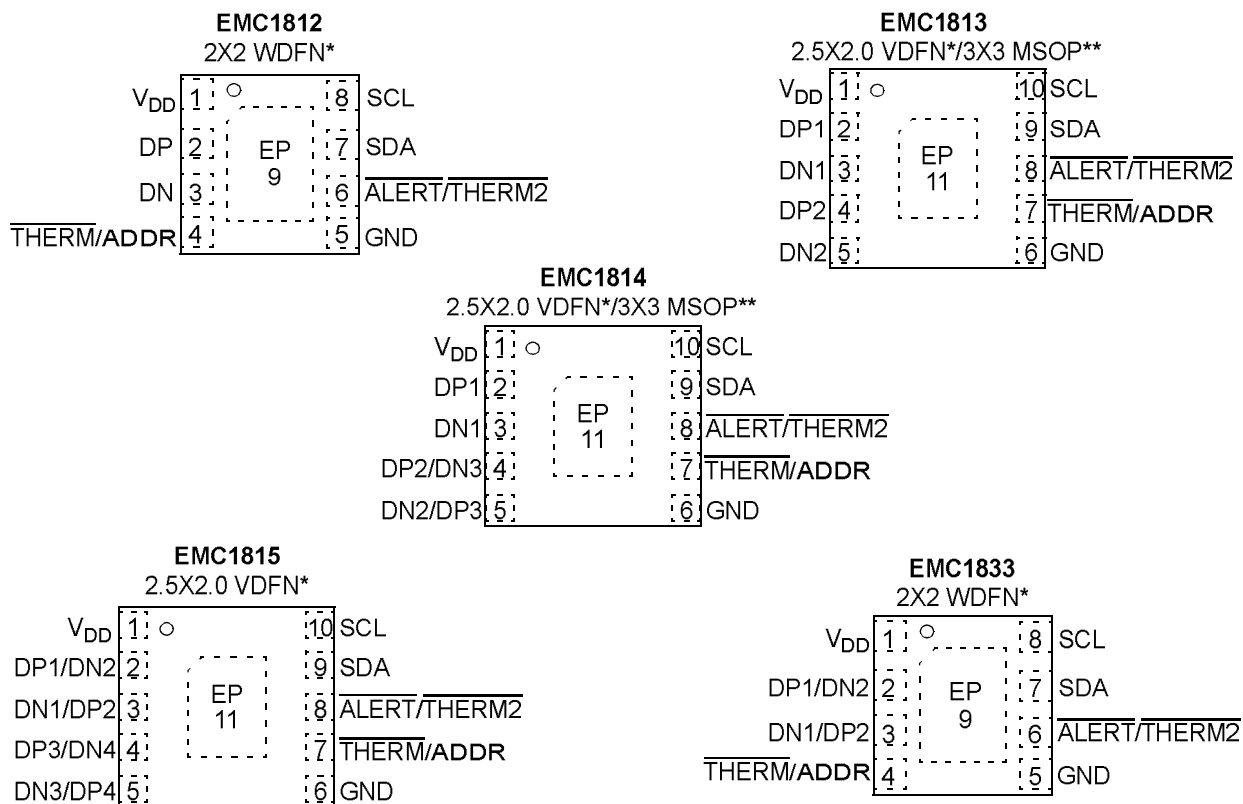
EMC1812
2X2 WDFN*

$V_{DD}$ 1 8 SCL
DP 2 7 SDA
DN 3 6 $\overline{ALERT}/\overline{THERM2}$
$\overline{THERM}$/ADDR 4 5 GND
EP
9

EMC1813
2.5X2.0 VDFN*/3X3 MSOP**

$V_{DD}$ 1 10 SCL
DP1 2 9 SDA
DN1 3 8 $\overline{ALERT}/\overline{THERM2}$
DP2 4 7 $\overline{THERM}$/ADDR
DN2 5 6 GND
EP
11

EMC1814
2.5X2.0 VDFN*/3X3 MSOP**

$V_{DD}$ 1 10 SCL
DP1 2 9 SDA
DN1 3 8 $\overline{ALERT}/\overline{THERM2}$
DP2/DN3 4 7 $\overline{THERM}$/ADDR
DN2/DP3 5 6 GND
EP
11

EMC1815
2.5X2.0 VDFN*

$V_{DD}$ 1 10 SCL
DP1/DN2 2 9 SDA
DN1/DP2 3 8 $\overline{ALERT}/\overline{THERM2}$
DP3/DN4 4 7 $\overline{THERM}$/ADDR
DN3/DP4 5 6 GND
EP
11

EMC1833
2X2 WDFN*

$V_{DD}$ 1 8 SCL
DP1/DN2 2 7 SDA
DN1/DP2 3 6 $\overline{ALERT}/\overline{THERM2}$
$\overline{THERM}$/ADDR 4 5 GND
EP
9